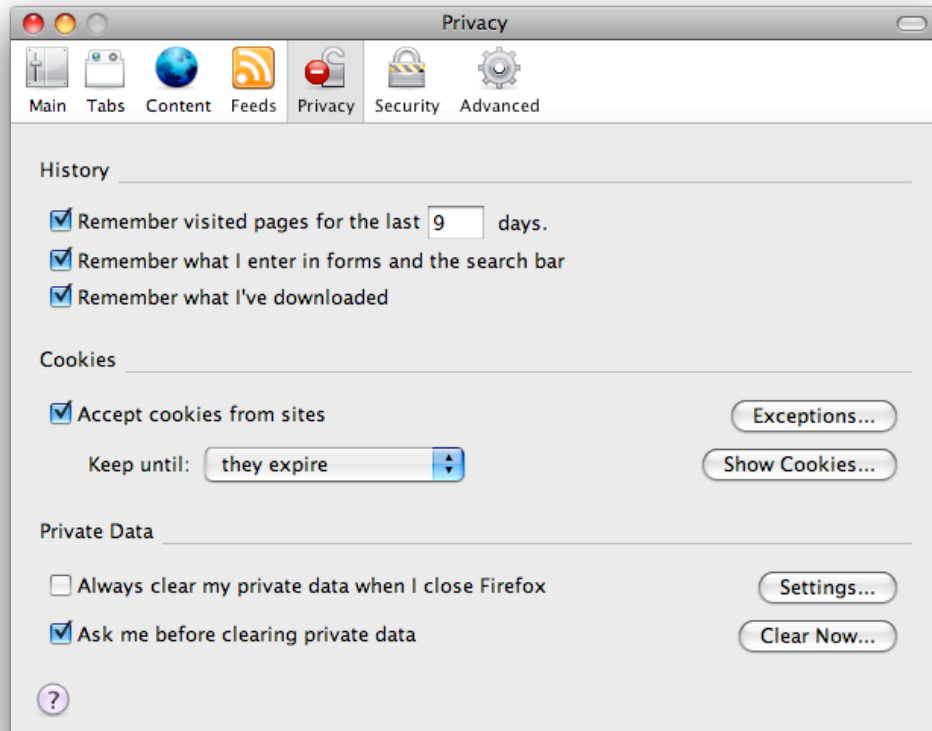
Privacy

Main Tabs Content Feeds Privacy Security Advanced

History

Remember visited pages for the last 9 days.

Remember what I enter in forms and the search bar

Remember what I've downloaded

Cookies

Accept cookies from sites

Exceptions...

Keep until: they expire

Show Cookies...

Private Data

Always clear my private data when I close Firefox

Settings...

Ask me before clearing private data

Clear Now...

?